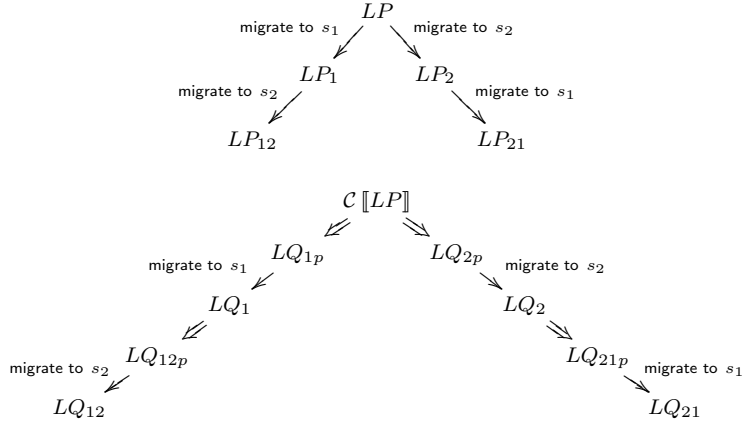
$LP$

migrate to $s_1$ migrate to $s_2$

$LP_1$ $LP_2$

migrate to $s_2$ migrate to $s_1$

$LP_{12}$ $LP_{21}$

$\mathcal{C}\,[\![LP]\!]$

$LQ_{1p}$ $LQ_{2p}$

migrate to $s_1$ migrate to $s_2$

$LQ_1$ $LQ_2$

$LQ_{12p}$ $LQ_{21p}$

migrate to $s_2$ migrate to $s_1$

$LQ_{12}$ $LQ_{21}$